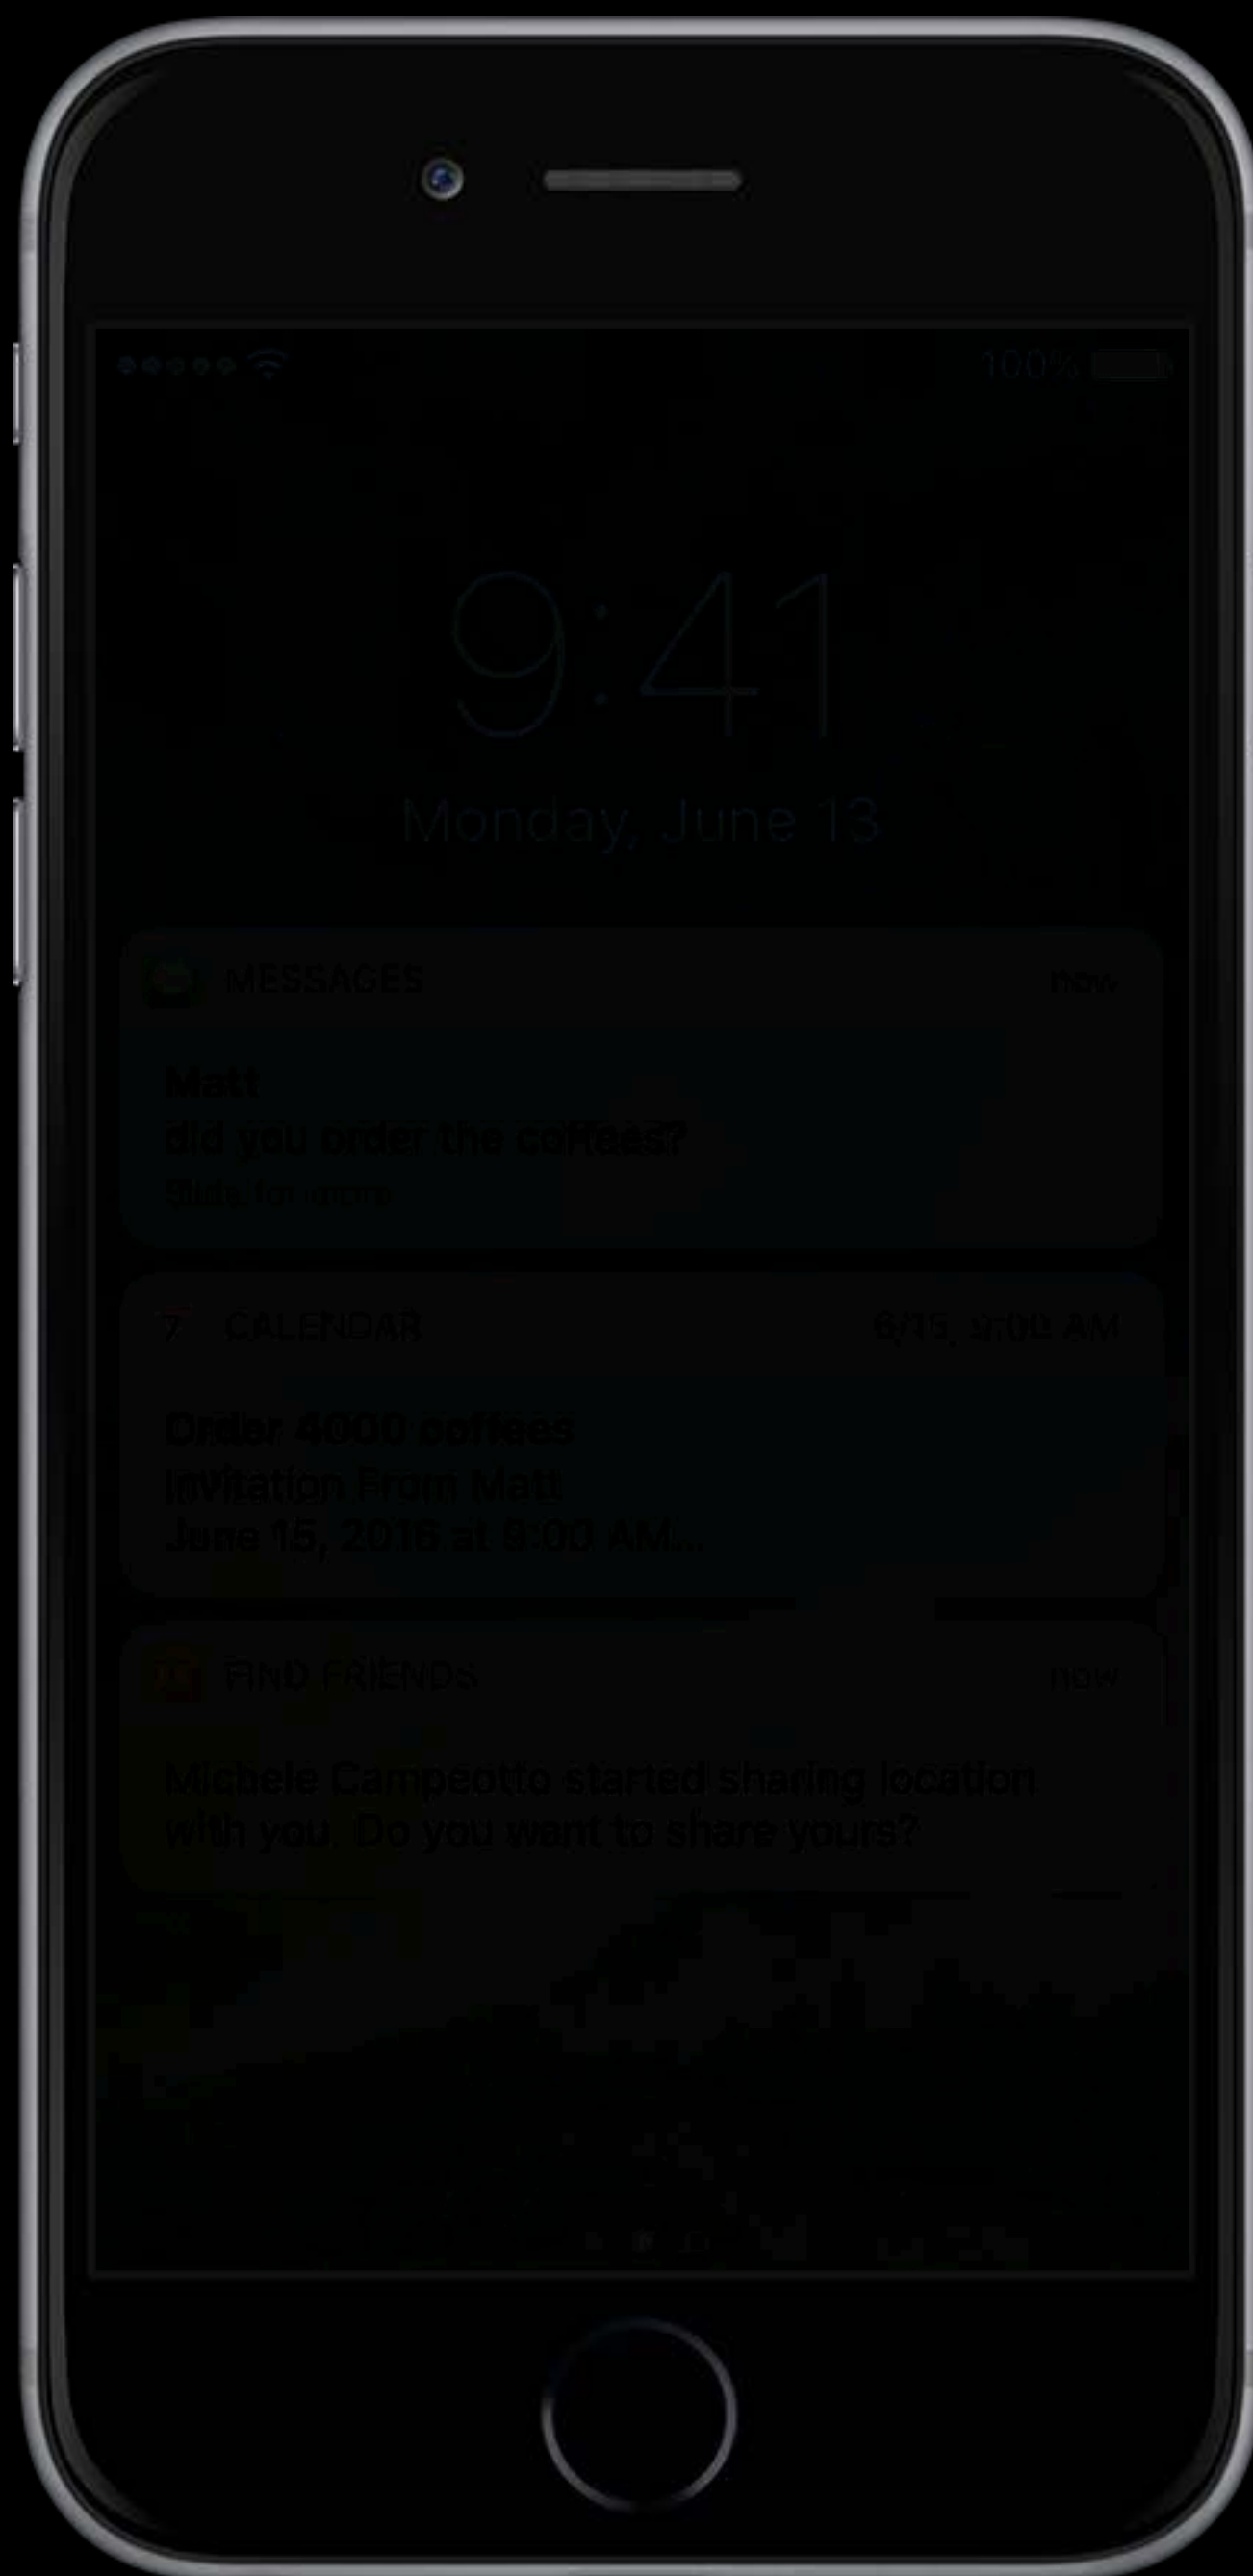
100%

9:41

Monday, June 13

MESSAGES
now

Matt
did you order the coffees?
Slide for more

7 CALENDAR
6/15, 9:00 AM

Order 4000 coffees
Invitation From Matt
June 15, 2016 at 9:00 AM...

FIND FRIENDS
now

Michele Campeotto started sharing location with you. Do you want to share yours?